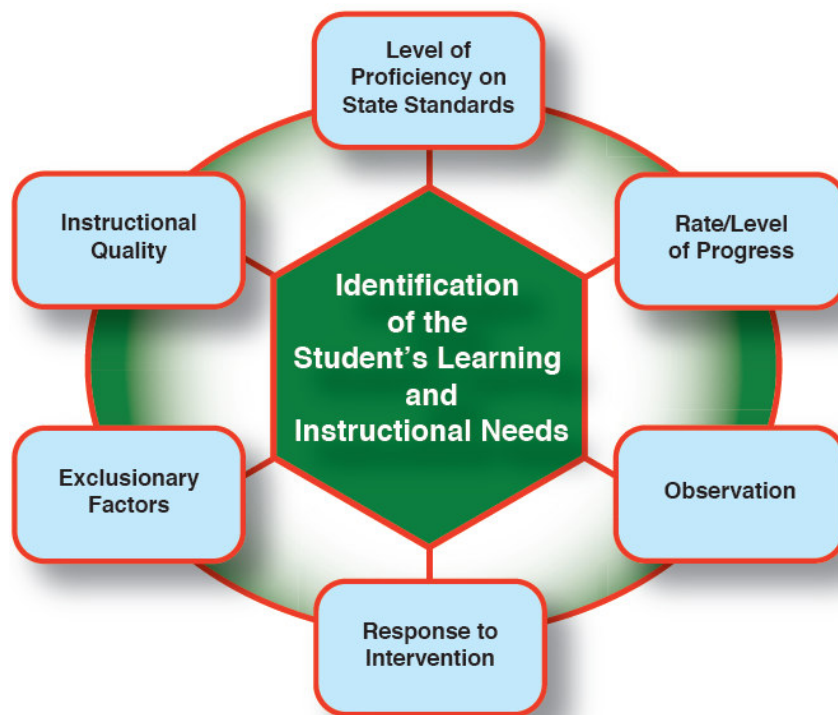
Level of Proficiency on State Standards

Instructional Quality

Rate/Level of Progress

Identification of the Student's Learning and Instructional Needs

Exclusionary Factors

Observation

Response to Intervention